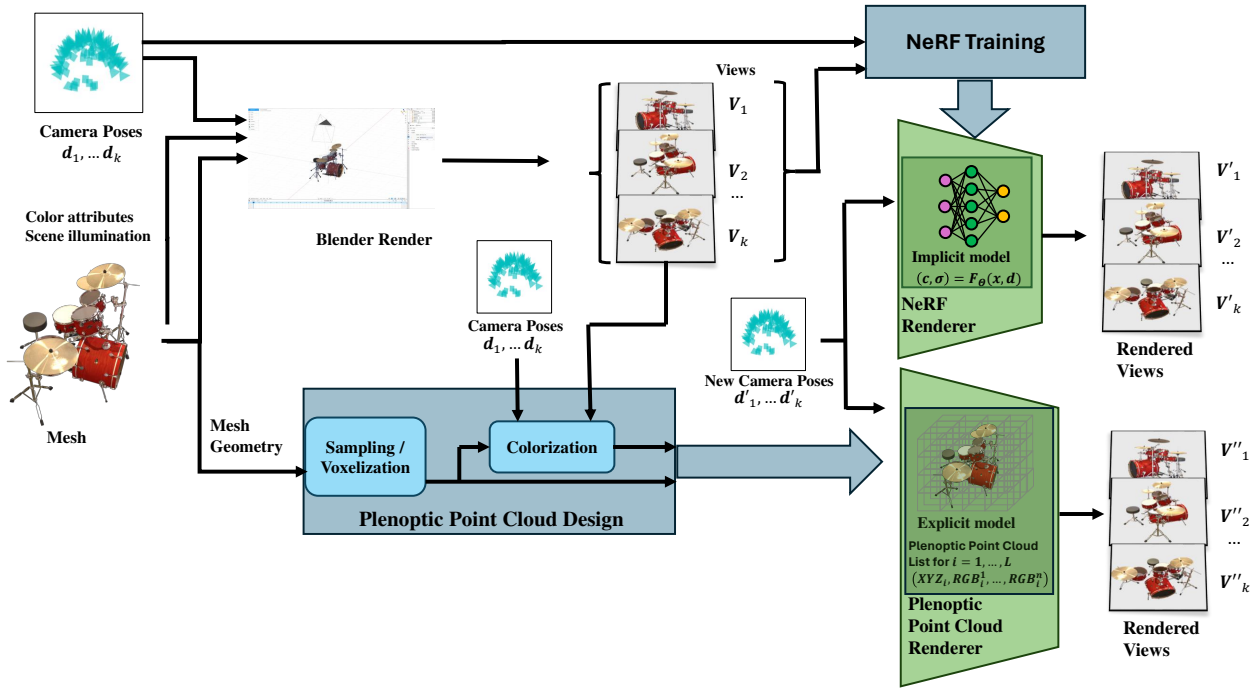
NeRF Training

Camera Poses
$d_1, \dots d_k$

Color attributes
Scene illumination

Blender Render

Views

$V_1$

$V_2$

...

$V_k$

Implicit model
$(c, \sigma) = F_{\theta}(x, d)$

NeRF
Renderer

$V'_1$

$V'_2$

...

$V'_k$

Rendered
Views

Camera Poses
$d_1, \dots d_k$

New Camera Poses
$d'_1, \dots d'_k$

Mesh

Mesh
Geometry

Sampling /
Voxelization

Colorization

Plenoptic Point Cloud Design

Explicit model
Plenoptic Point Cloud
List for $i = 1, \dots, L$
$(XYZ_i, RGB_i^1, \dots, RGB_i^n)$

Plenoptic
Point Cloud
Renderer

$V''_1$

$V''_2$

...

$V''_k$

Rendered
Views